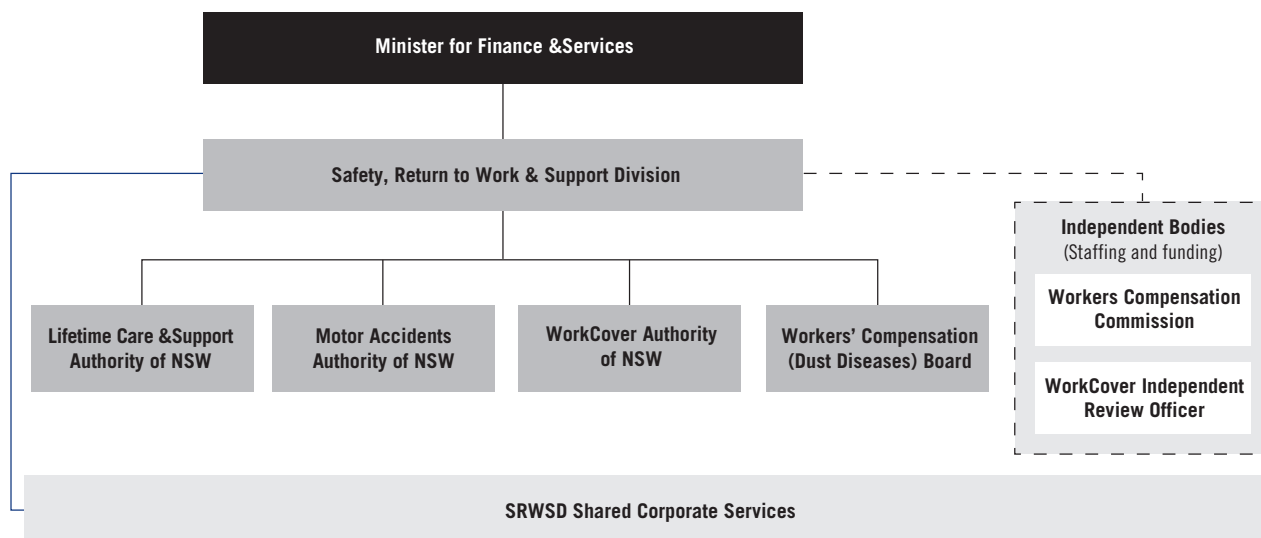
Minister for Finance &Services

Safety, Return to Work & Support Division

Lifetime Care &Support Authority of NSW

Motor Accidents Authority of NSW

WorkCover Authority of NSW

Workers' Compensation (Dust Diseases) Board

Independent Bodies
(Staffing and funding)

Workers Compensation Commission

WorkCover Independent Review Officer

SRWSD Shared Corporate Services